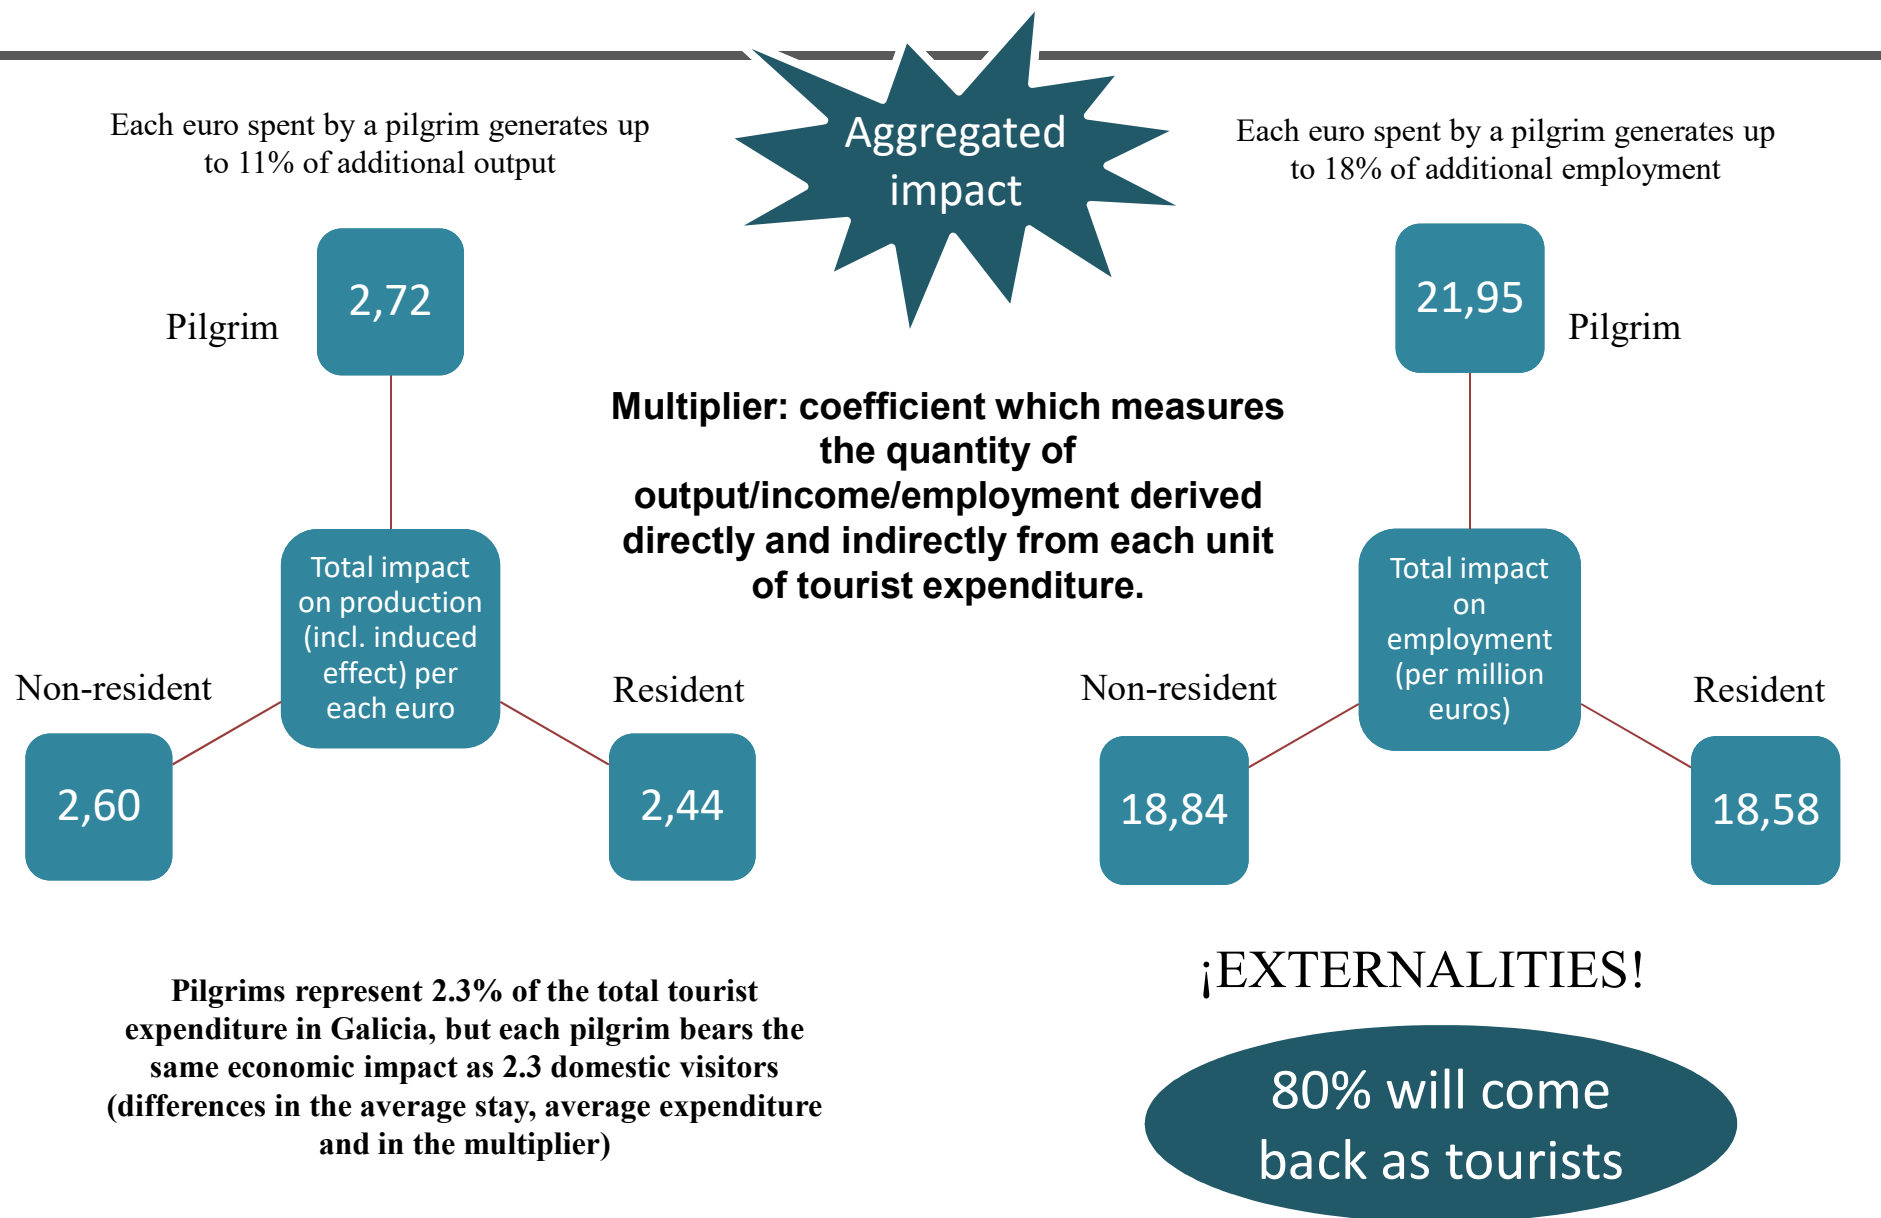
Aggregated impact

Each euro spent by a pilgrim generates up to 11% of additional output

Pilgrim

2,72

Total impact on production (incl. induced effect) per each euro

Non-resident

2,60

Resident

2,44

Multiplier: coefficient which measures the quantity of output/income/employment derived directly and indirectly from each unit of tourist expenditure.

Each euro spent by a pilgrim generates up to 18% of additional employment

21,95

Pilgrim

Total impact on employment (per million euros)

Non-resident

18,84

Resident

18,58

Pilgrims represent 2.3% of the total tourist expenditure in Galicia, but each pilgrim bears the same economic impact as 2.3 domestic visitors (differences in the average stay, average expenditure and in the multiplier)

¡EXTERNALITIES!

80% will come back as tourists